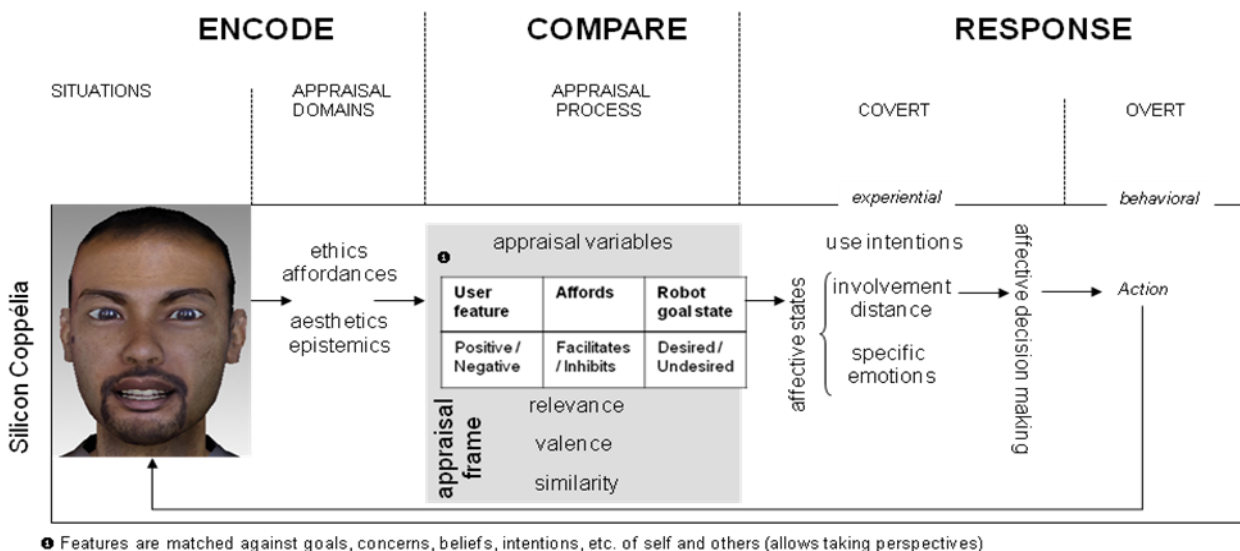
ENCODE

COMPARE

RESPONSE

SITUATIONS

APPRAISAL DOMAINS

APPRAISAL PROCESS

COVERT

OVERT

experiential

behavioral

Silicon Coppélia

ethics
affordances

aesthetics
epistemics

❶ appraisal variables

| User feature | Affords | Robot goal state |
|---|---|---|
| Positive / Negative | Facilitates / Inhibits | Desired / Undesired |

appraisal frame

relevance

valence

similarity

affective states

use intentions

involvement
distance

specific
emotions

affective decision making

Action

❶ Features are matched against goals, concerns, beliefs, intentions, etc. of self and others (allows taking perspectives)